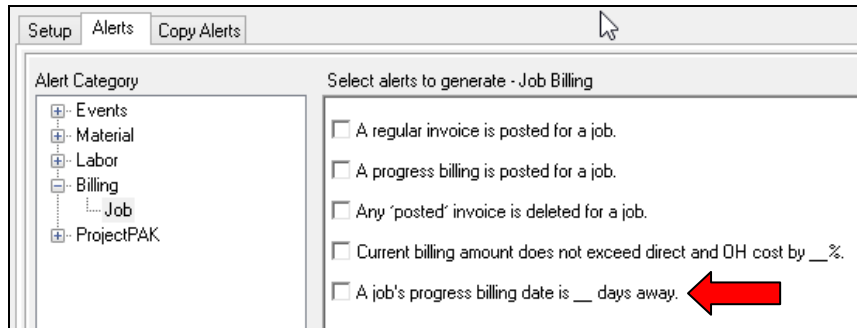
Setup Alerts Copy Alerts

Alert Category

Events
Material
Labor
Billing
Job
ProjectPAK

Select alerts to generate - Job Billing

A regular invoice is posted for a job.

A progress billing is posted for a job.

Any 'posted' invoice is deleted for a job.

Current billing amount does not exceed direct and OH cost by __%.

A job's progress billing date is __ days away.